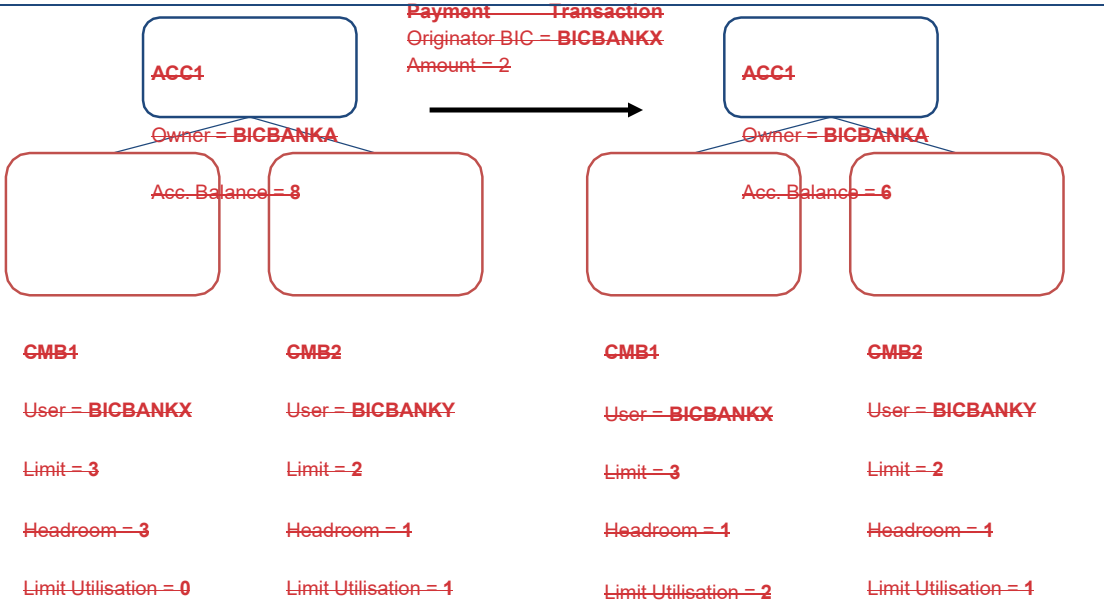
Payment Transaction
Originator BIC = BICBANKX
Amount = 2

ACC1
Owner = BICBANKA
Acc. Balance = 8

ACC1
Owner = BICBANKA
Acc. Balance = 6

CMB1
User = BICBANKX
Limit = 3
Headroom = 3
Limit Utilisation = 0

CMB2
User = BICBANKY
Limit = 2
Headroom = 1
Limit Utilisation = 1

CMB1
User = BICBANKX
Limit = 3
Headroom = 1
Limit Utilisation = 2

CMB2
User = BICBANKY
Limit = 2
Headroom = 1
Limit Utilisation = 1